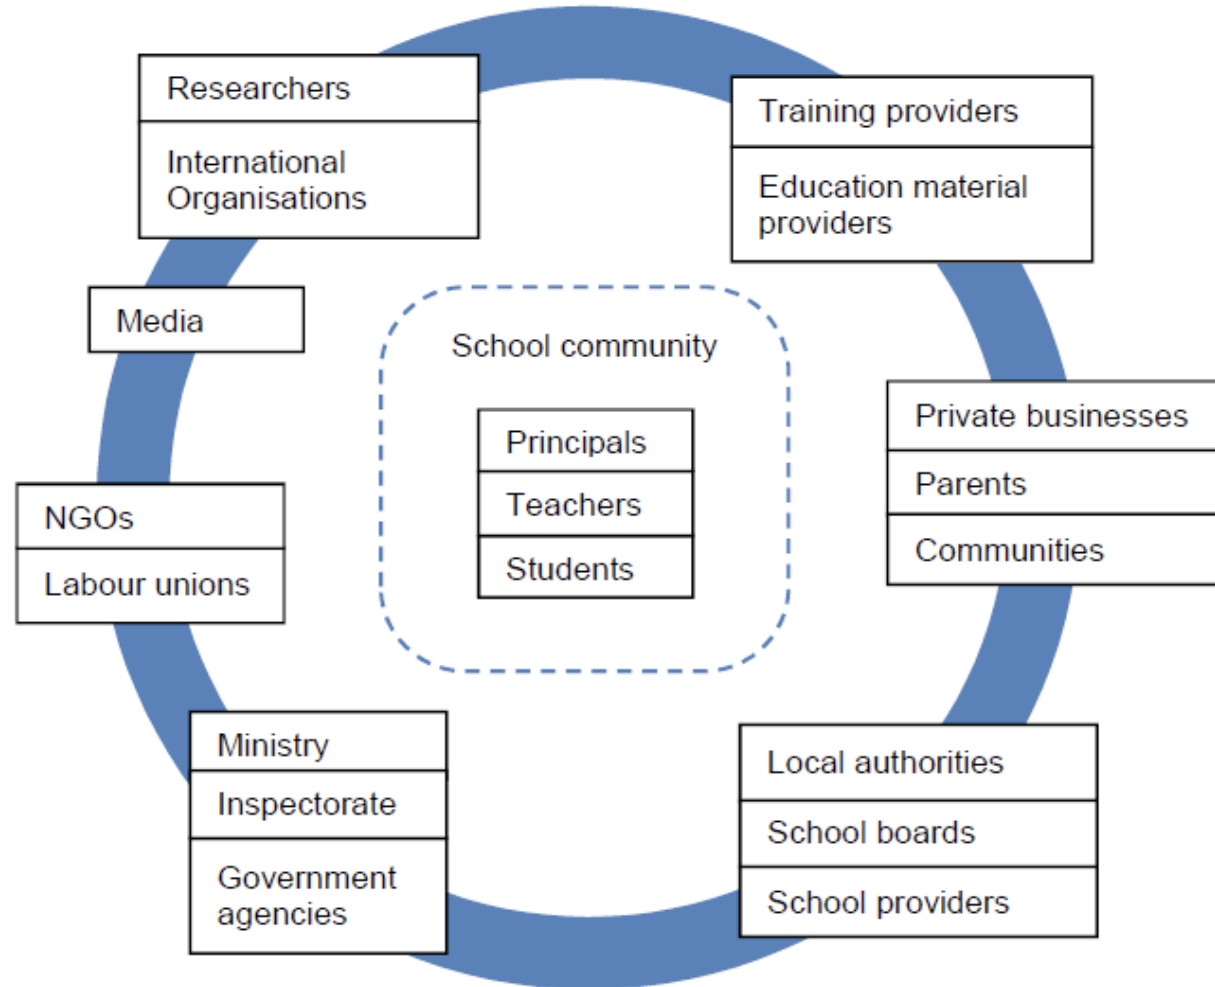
Researchers

International Organisations

Training providers

Education material providers

Media

School community

Principals

Teachers

Students

Private businesses

Parents

Communities

NGOs

Labour unions

Ministry

Inspectorate

Government agencies

Local authorities

School boards

School providers